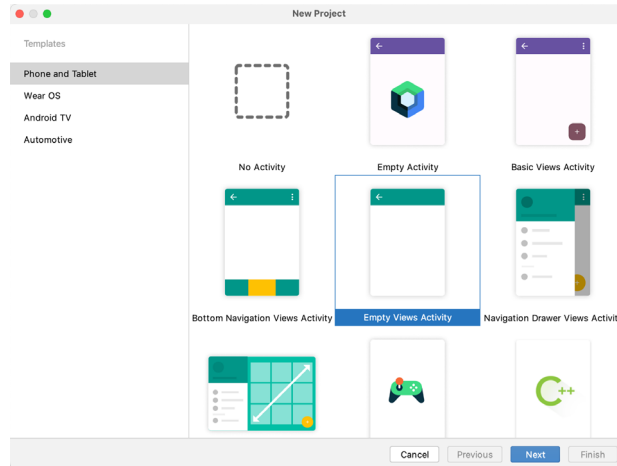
New Project

Templates

Phone and Tablet

Wear OS

Android TV

Automotive

No Activity

Empty Activity

Basic Views Activity

Bottom Navigation Views Activity

Empty Views Activity

Navigation Drawer Views Activit

++

Cancel

Previous

Next

Finish